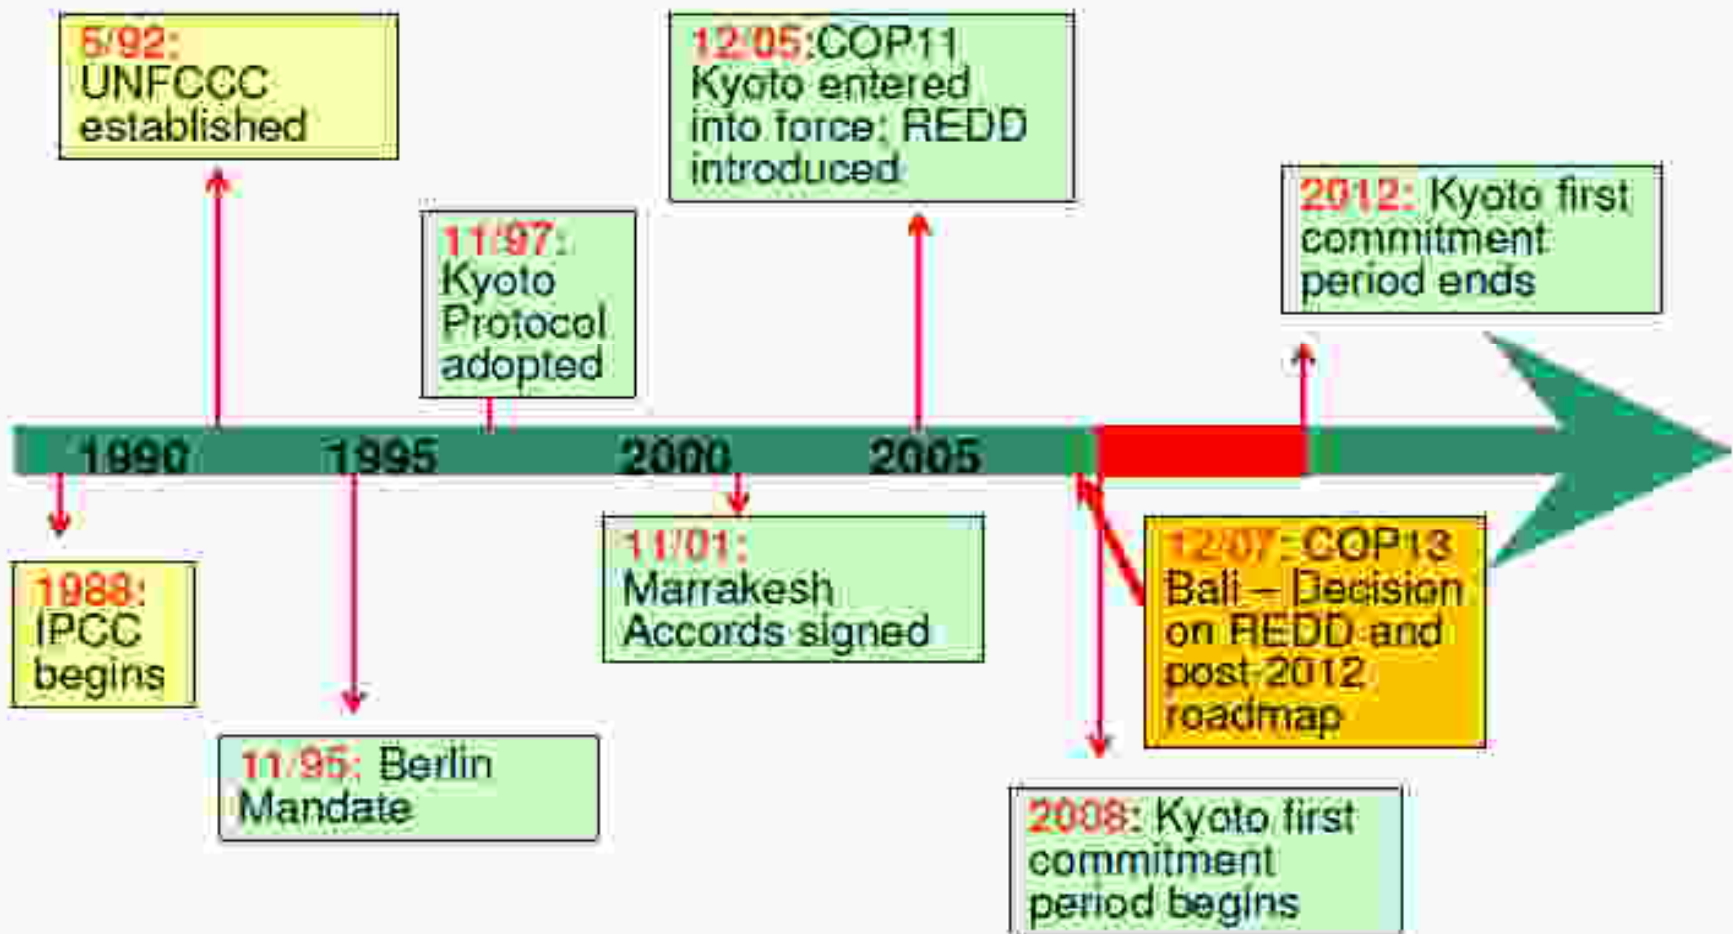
5/92: UNFCCC established

12/05:COP11 Kyoto entered into force; REDD introduced

11/97: Kyoto Protocol adopted

2012: Kyoto first commitment period ends

1990 1995 2000 2005

1988: IPCC begins

11/95: Berlin Mandate

11/01: Marrakesh Accords signed

12/07: COP13 Bali – Decision on REDD and post-2012 roadmap

2008: Kyoto first commitment period begins